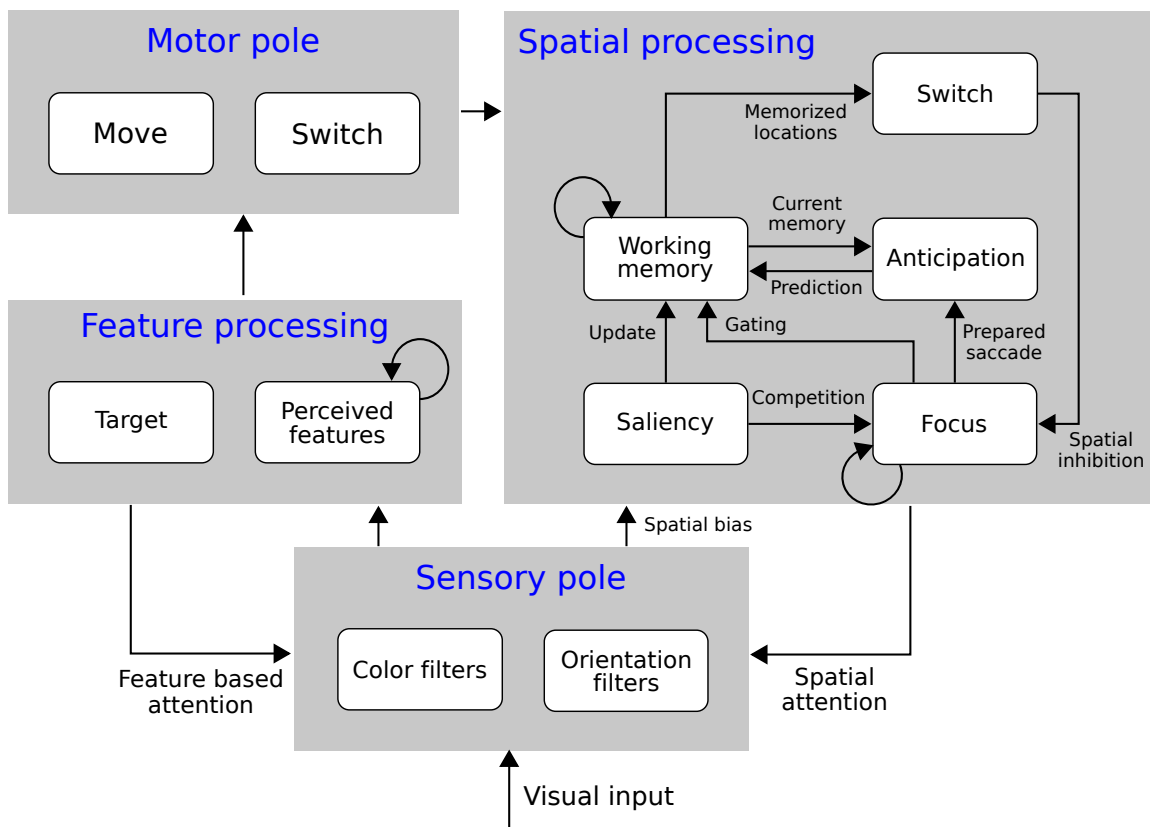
Motor pole

Move

Switch

Spatial processing

Switch

Memorized locations

Current memory

Working memory

Anticipation

Prediction

Update

Gating

Prepared saccade

Saliency

Competition

Focus

Spatial inhibition

Feature processing

Target

Perceived features

Spatial bias

Sensory pole

Color filters

Orientation filters

Feature based attention

Spatial attention

Visual input